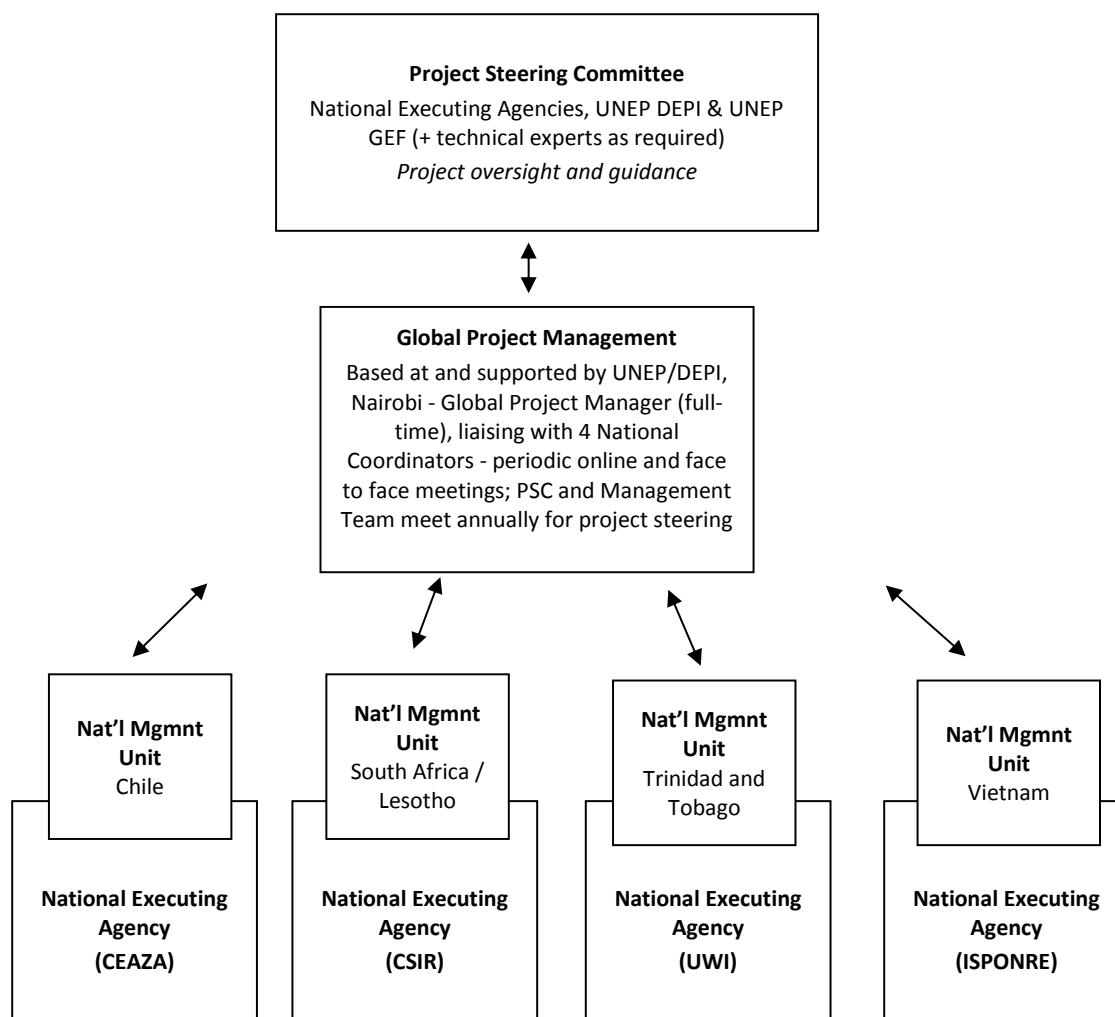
Project Steering Committee
National Executing Agencies, UNEP DEPI & UNEP GEF (+ technical experts as required)
Project oversight and guidance

Global Project Management
Based at and supported by UNEP/DEPI, Nairobi - Global Project Manager (full-time), liaising with 4 National Coordinators - periodic online and face to face meetings; PSC and Management Team meet annually for project steering

Nat'l Mgmnt Unit
Chile

National Executing Agency
(CEAZA)

Nat'l Mgmnt Unit
South Africa / Lesotho

National Executing Agency
(CSIR)

Nat'l Mgmnt Unit
Trinidad and Tobago

National Executing Agency
(UWI)

Nat'l Mgmnt Unit
Vietnam

National Executing Agency
(ISPONRE)